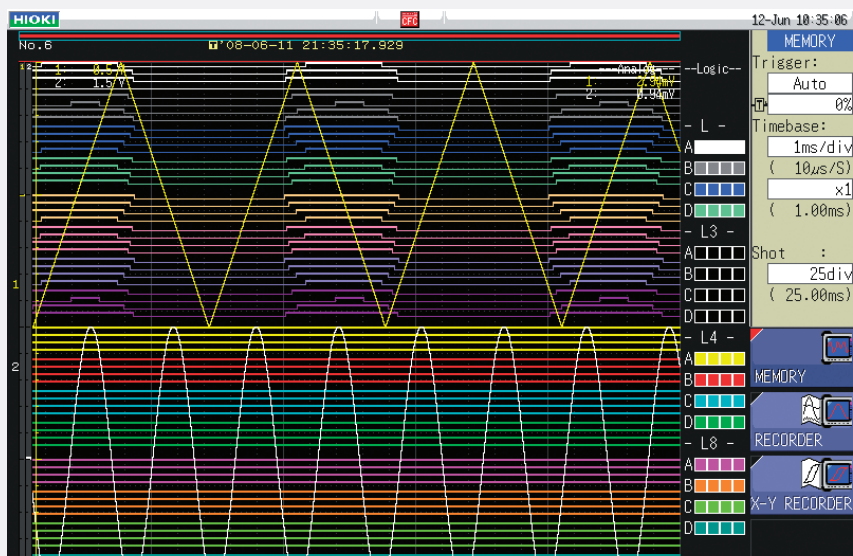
HIOKI

CFC

12-Jun 10:35:06

No.6

'08-06-11 21:35:17.929

1: 0.5 V
2: 1.5 V

---Analog---
1: 2.96mV
2: 0.00mV

--Logic--

- L -
A
B
C
D

- L3 -
A
B
C
D

- L4 -
A
B
C
D

- L8 -
A
B
C
D

1
2

MEMORY
Trigger:
Auto
0%
Timebase:
1ms/div
( 10μs/S)
x1
( 1.00ms)
Shot :
25div
( 25.00ms)

MEMORY
RECORDER
X-Y RECORDER